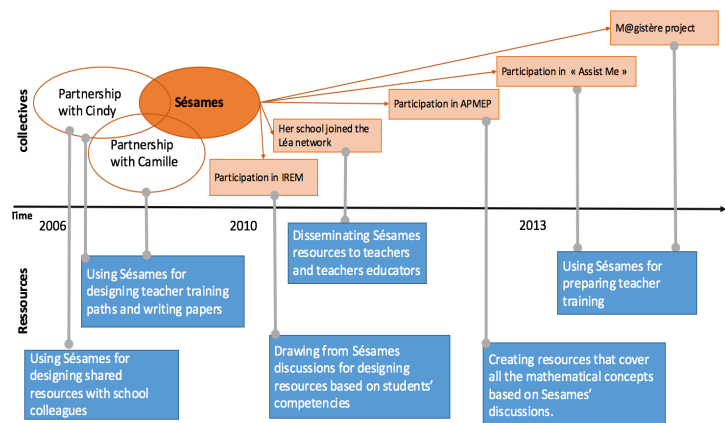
M@gistère project

Participation in « Assist Me »

Participation in APMEP

collectives

Partnership with Cindy

Sésames

Partnership with Camille

Her school joined the Léa network

Participation in IREM

Time

2006

2010

2013

Resources

Disseminating Sésames resources to teachers and teachers educators

Using Sésames for designing teacher training paths and writing papers

Using Sésames for preparing teacher training

Using Sésames for designing shared resources with school colleagues

Drawing from Sésames discussions for designing resources based on students' competencies

Creating resources that cover all the mathematical concepts based on Sesames' discussions.